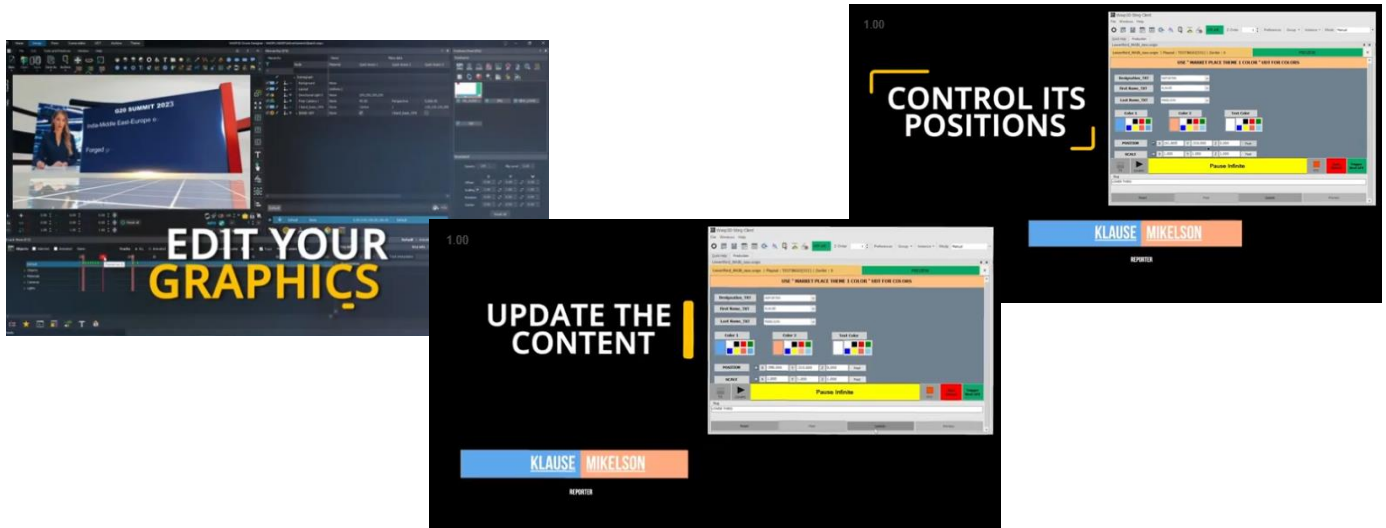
G20 SUMMIT 2023

India-Middle East-Europe e...

Forged

EDIT YOUR GRAPHICS

1.00

CONTROL ITS POSITIONS

USE " MARKET PLACE THEME 1 COLOR " HST FOR COLORS

Color 1

Color 2

Text Color

POSITION

SCALE

Pause Infinite

KLAUSE MIKELSON

REPORTER

1.00

UPDATE THE CONTENT

USE " MARKET PLACE THEME 1 COLOR " HST FOR COLORS

First Name_TXT

Last Name_TXT

Color 1

Color 2

Text Color

POSITION

SCALE

Pause Infinite

KLAUSE MIKELSON

REPORTER